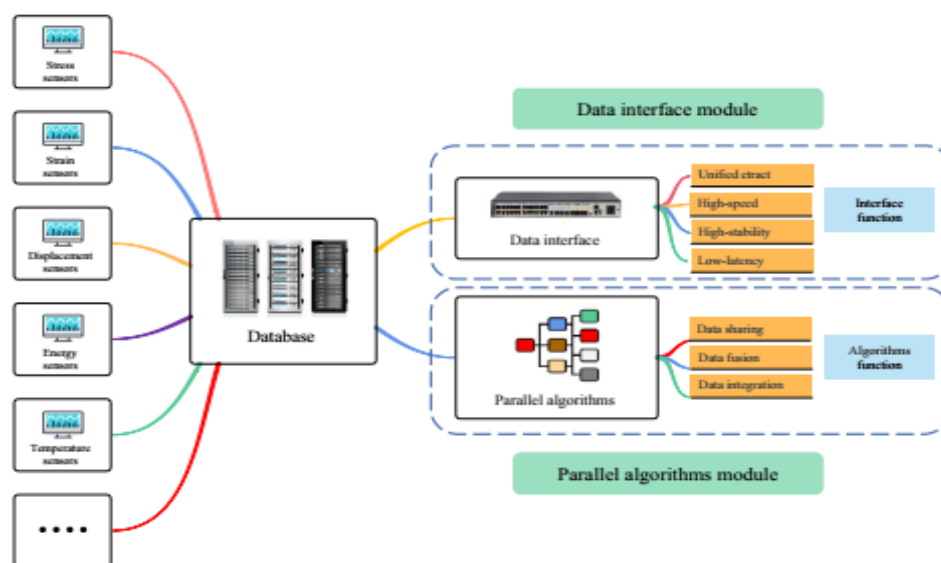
Stress sensors

Strain sensors

Displacement sensors

Energy sensors

Temperature sensors

....

Database

Data interface module

Data interface

Unified etract

High-speed

High-stability

Low-latency

Interface function

Parallel algorithms

Data sharing

Data fusion

Data integration

Algorithms function

Parallel algorithms module